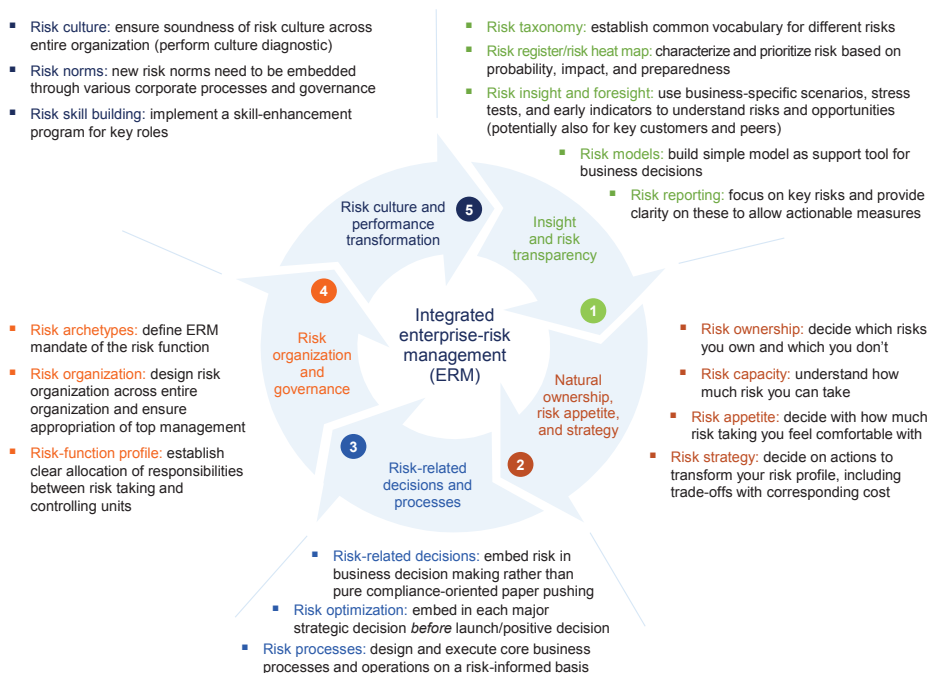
- Risk culture: ensure soundness of risk culture across entire organization (perform culture diagnostic)
- Risk norms: new risk norms need to be embedded through various corporate processes and governance
- Risk skill building: implement a skill-enhancement program for key roles

- Risk taxonomy: establish common vocabulary for different risks
- Risk register/risk heat map: characterize and prioritize risk based on probability, impact, and preparedness
- Risk insight and foresight: use business-specific scenarios, stress tests, and early indicators to understand risks and opportunities (potentially also for key customers and peers)
- Risk models: build simple model as support tool for business decisions
- Risk reporting: focus on key risks and provide clarity on these to allow actionable measures

5 Risk culture and performance transformation

Insight and risk transparency 1

Integrated enterprise-risk management (ERM)

4 Risk organization and governance

Natural ownership, risk appetite, and strategy 2

3 Risk-related decisions and processes

- Risk archetypes: define ERM mandate of the risk function
- Risk organization: design risk organization across entire organization and ensure appropriation of top management
- Risk-function profile: establish clear allocation of responsibilities between risk taking and controlling units

- Risk ownership: decide which risks you own and which you don't
- Risk capacity: understand how much risk you can take
- Risk appetite: decide with how much risk taking you feel comfortable with
- Risk strategy: decide on actions to transform your risk profile, including trade-offs with corresponding cost

- Risk-related decisions: embed risk in business decision making rather than pure compliance-oriented paper pushing
- Risk optimization: embed in each major strategic decision *before* launch/positive decision
- Risk processes: design and execute core business processes and operations on a risk-informed basis